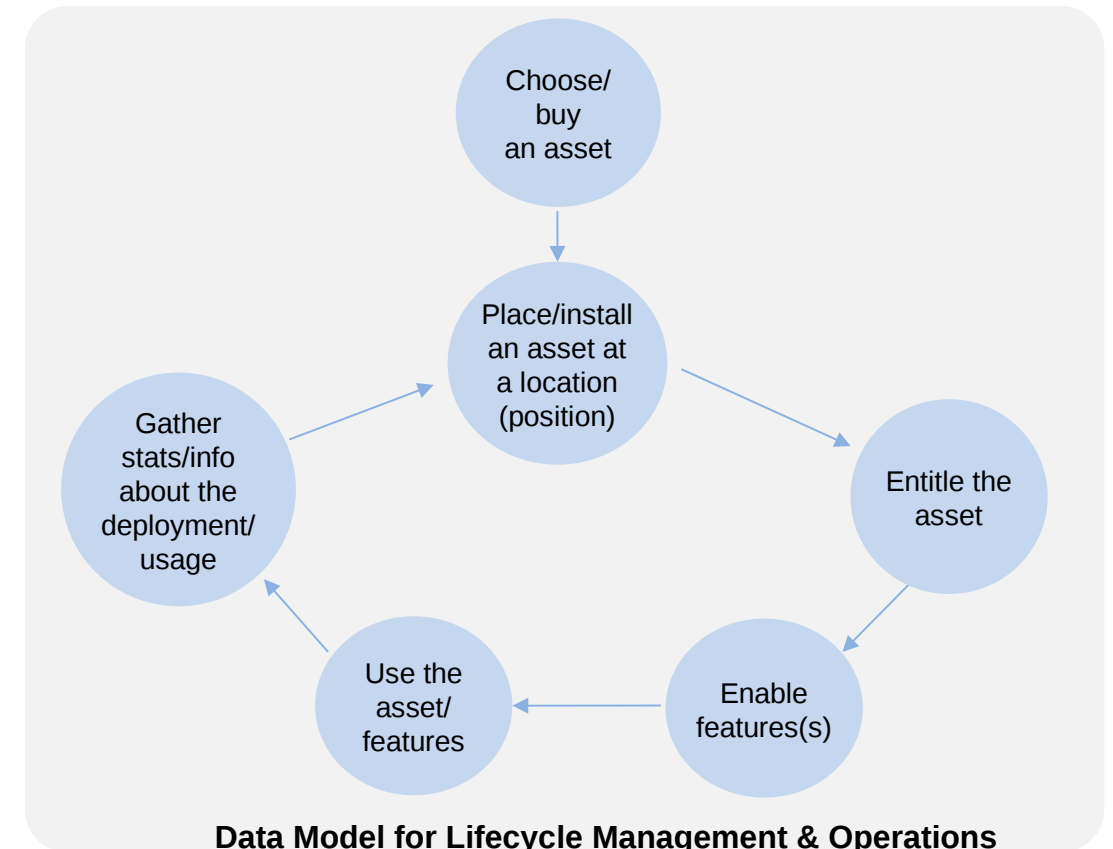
Choose/ buy an asset

Place/install an asset at a location (position)

Entitle the asset

Enable features(s)

Use the asset/ features

Gather stats/info about the deployment/ usage

Data Model for Lifecycle Management & Operations